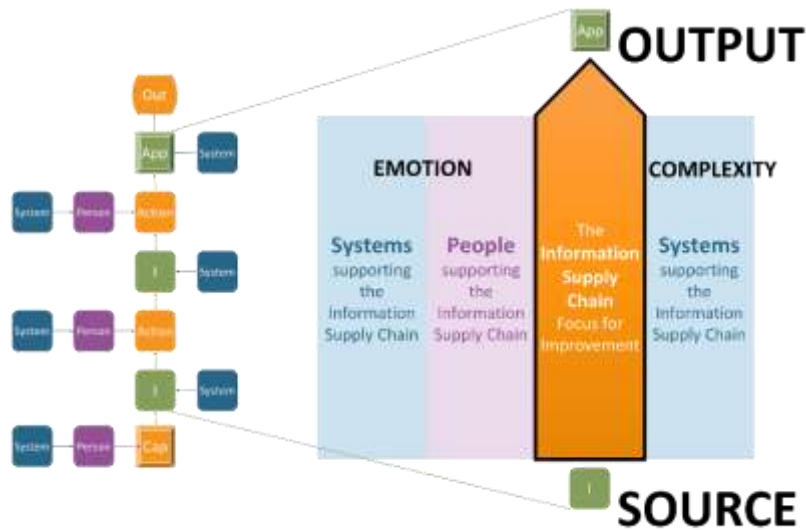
Out

App

System

System

Person

Action

I

System

System

Person

Action

I

System

System

Person

Cap

App

OUTPUT

EMOTION

COMPLEXITY

Systems supporting the Information Supply Chain

People supporting the Information Supply Chain

The Information Supply Chain Focus for Improvement

Systems supporting the Information Supply Chain

I

SOURCE